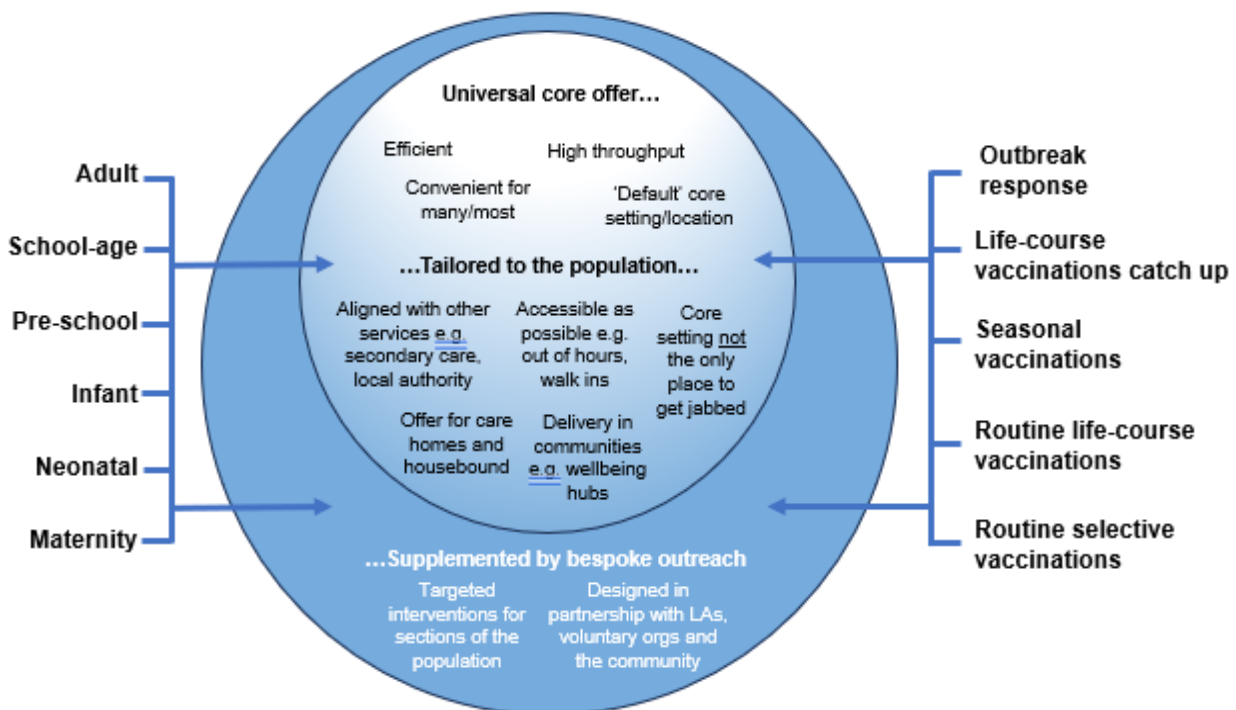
Adult

School-age

Pre-school

Infant

Neonatal

Maternity

Universal core offer…

Efficient

High throughput

Convenient for many/most

'Default' core setting/location

…Tailored to the population…

Aligned with other services e.g. secondary care, local authority

Accessible as possible e.g. out of hours, walk ins

Core setting not the only place to get jabbed

Offer for care homes and housebound

Delivery in communities e.g. wellbeing hubs

…Supplemented by bespoke outreach

Targeted interventions for sections of the population

Designed in partnership with LAs, voluntary orgs and the community

Outbreak response

Life-course vaccinations catch up

Seasonal vaccinations

Routine life-course vaccinations

Routine selective vaccinations